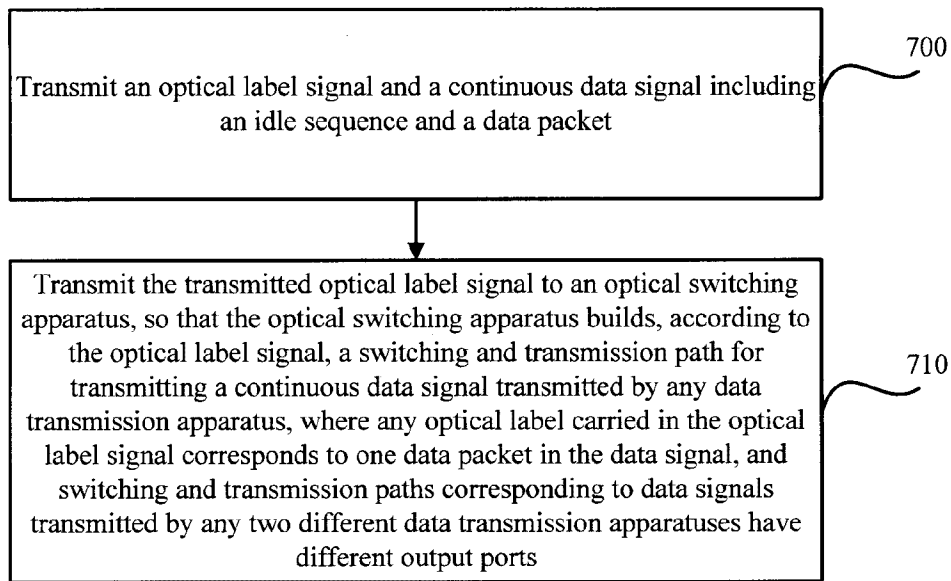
Transmit an optical label signal and a continuous data signal including an idle sequence and a data packet

700

Transmit the transmitted optical label signal to an optical switching apparatus, so that the optical switching apparatus builds, according to the optical label signal, a switching and transmission path for transmitting a continuous data signal transmitted by any data transmission apparatus, where any optical label carried in the optical label signal corresponds to one data packet in the data signal, and switching and transmission paths corresponding to data signals transmitted by any two different data transmission apparatuses have different output ports

710